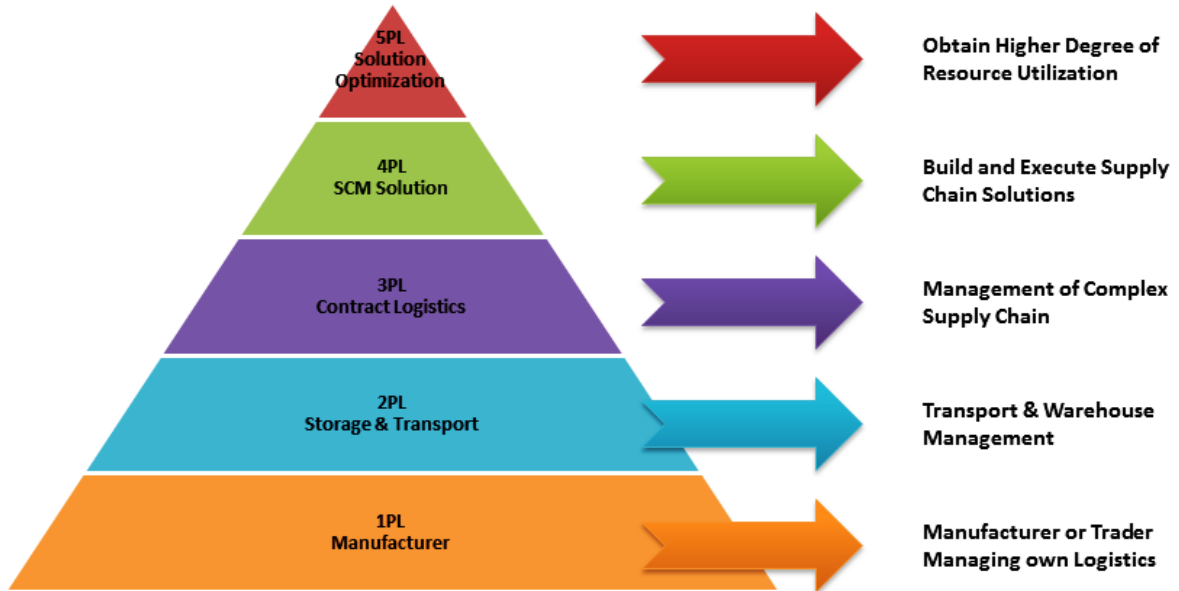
5PL
Solution
Optimization

Obtain Higher Degree of Resource Utilization

4PL
SCM Solution

Build and Execute Supply Chain Solutions

3PL
Contract Logistics

Management of Complex Supply Chain

2PL
Storage & Transport

Transport & Warehouse Management

1PL
Manufacturer

Manufacturer or Trader Managing own Logistics